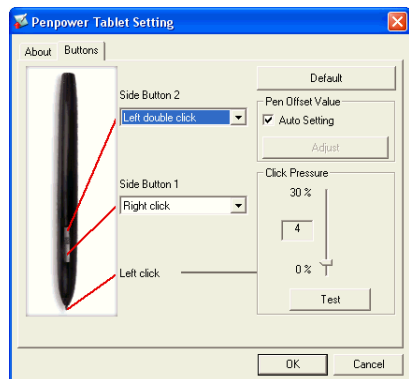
Penpower Tablet Setting

About Buttons

Default

Side Button 2

Left double click

Pen Offset Value

Auto Setting

Adjust

Side Button 1

Right click

Click Pressure

30 %

4

Left click

0 %

Test

OK

Cancel